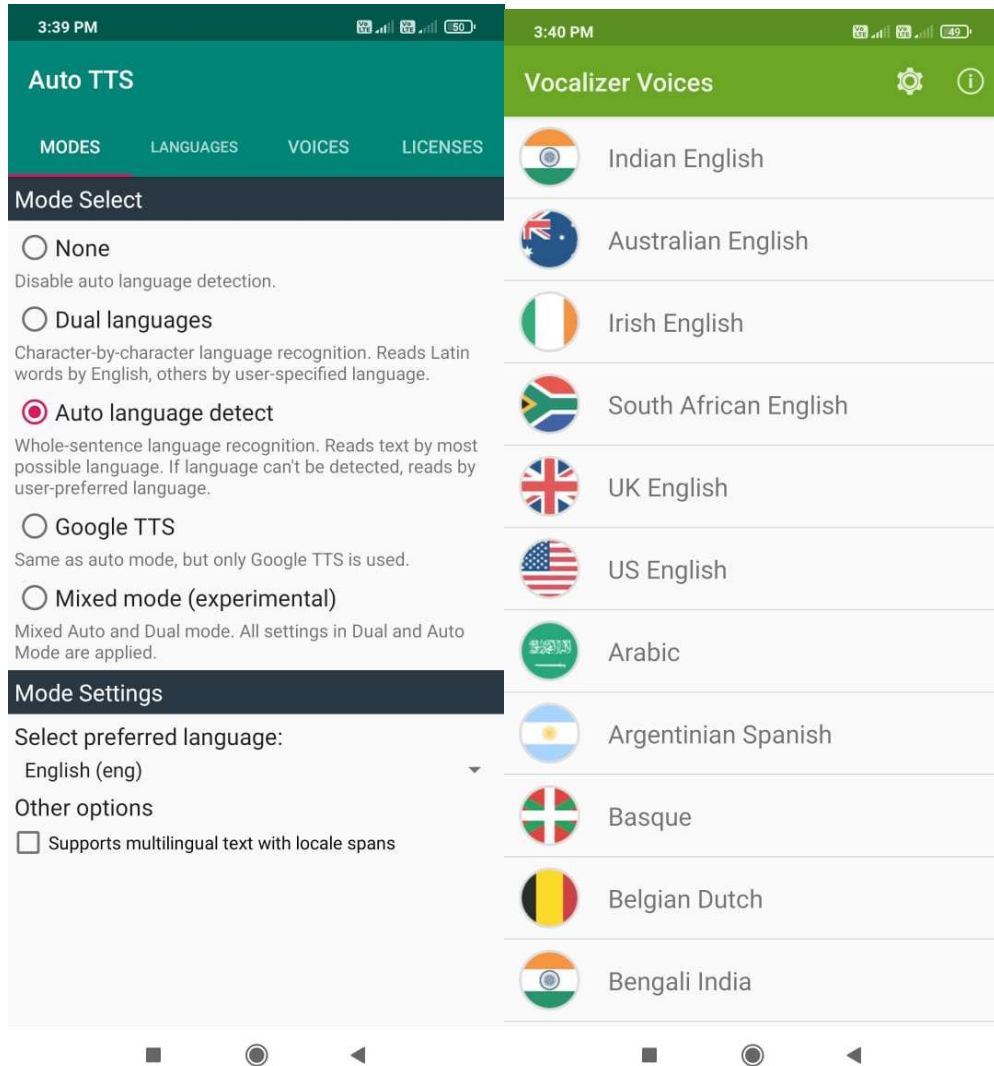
3:39 PM 50

Auto TTS

MODES LANGUAGES VOICES LICENSES

Mode Select

None
Disable auto language detection.

Dual languages
Character-by-character language recognition. Reads Latin words by English, others by user-specified language.

Auto language detect
Whole-sentence language recognition. Reads text by most possible language. If language can't be detected, reads by user-preferred language.

Google TTS
Same as auto mode, but only Google TTS is used.

Mixed mode (experimental)
Mixed Auto and Dual mode. All settings in Dual and Auto Mode are applied.

Mode Settings

Select preferred language:
English (eng)

Other options

Supports multilingual text with locale spans

3:40 PM 49

Vocalizer Voices

Indian English
Australian English
Irish English
South African English
UK English
US English
Arabic
Argentinian Spanish
Basque
Belgian Dutch
Bengali India